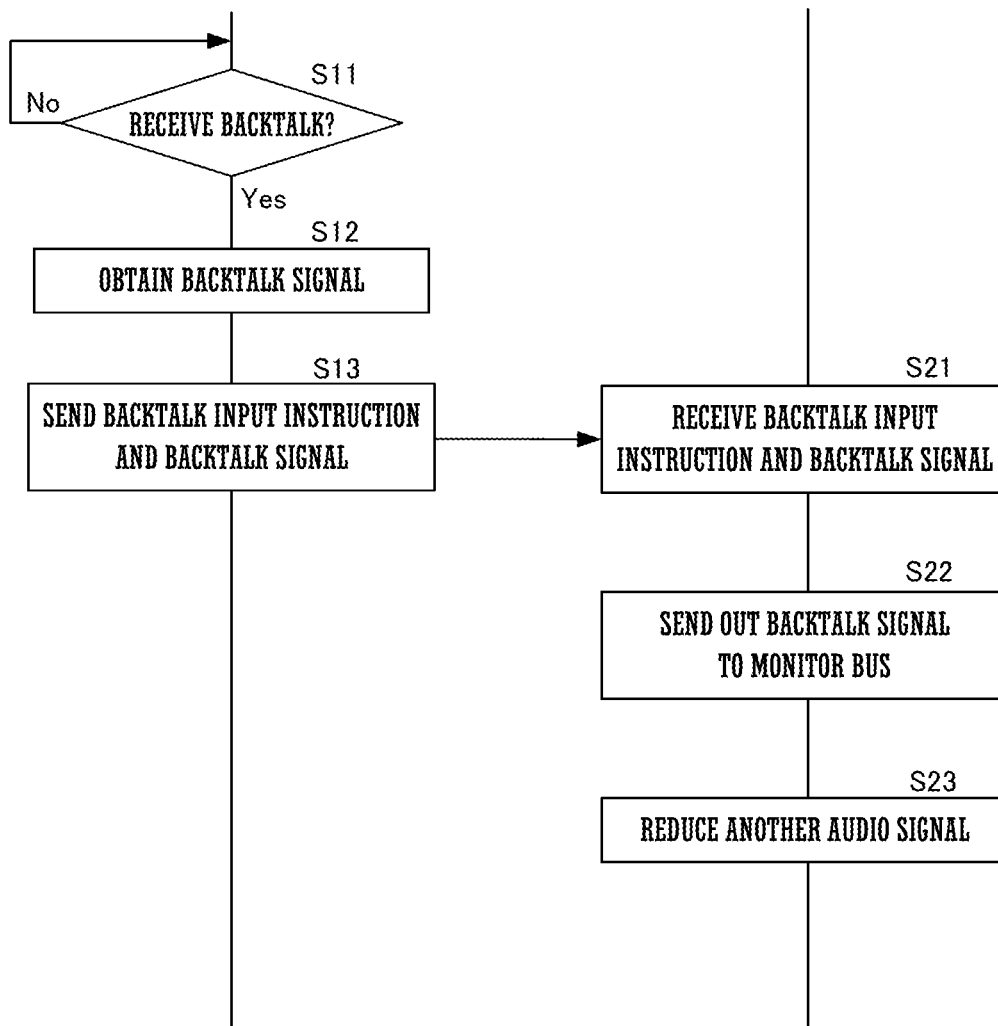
S11
No
RECEIVE BACKTALK?
Yes
S12
OBTAIN BACKTALK SIGNAL
S13
SEND BACKTALK INPUT INSTRUCTION AND BACKTALK SIGNAL
S21
RECEIVE BACKTALK INPUT INSTRUCTION AND BACKTALK SIGNAL
S22
SEND OUT BACKTALK SIGNAL TO MONITOR BUS
S23
REDUCE ANOTHER AUDIO SIGNAL